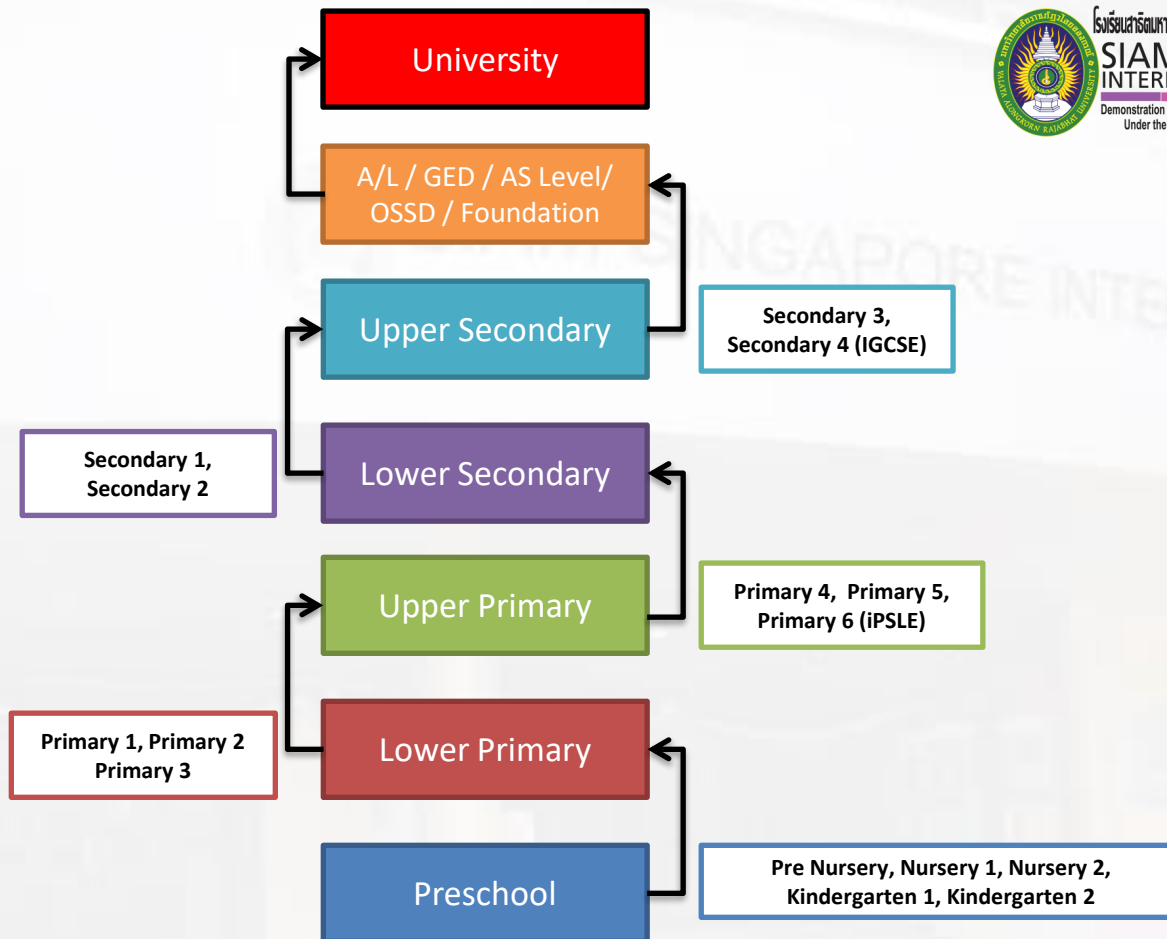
โรงเรียนสาธิตมหา
SIAM
INTER
Demonstration
Under the

University

A/L / GED / AS Level/ OSSD / Foundation

Upper Secondary

Secondary 3, Secondary 4 (IGCSE)

Secondary 1, Secondary 2

Lower Secondary

Upper Primary

Primary 4, Primary 5, Primary 6 (iPSLE)

Primary 1, Primary 2 Primary 3

Lower Primary

Preschool

Pre Nursery, Nursery 1, Nursery 2, Kindergarten 1, Kindergarten 2